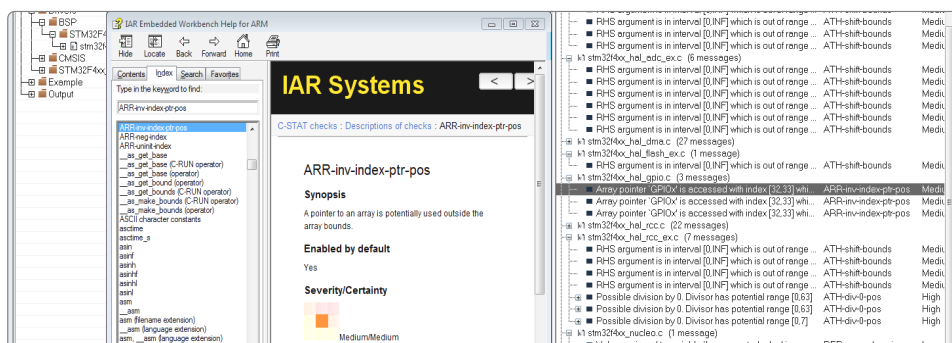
BSP
STM32F4
stm32f
CMSIS
STM32F4xx
Example
Output

IAR Embedded Workbench Help for ARM
Hide Locate Back Forward Home Print
Contents Index Search Favorites
Type in the keyword to find:
ARR-inv-index-ptr-pos
ARR-inv-index-ptr-pos
ARR-neg-index
ARR-uninit-index
__as_get_base
__as_get_base (C-RUN operator)
__as_get_base (operator)
__as_get_bound (operator)
__as_get_bounds (C-RUN operator)
__as_make_bounds (C-RUN operator)
__as_make_bounds (operator)
ASCII character constants
asctime
asctime_s
asin
asinf
asinh
asinhf
asinhl
asinl
asm
__asm
asm (filename extension)
__asm (language extension)
asm, __asm (language extension)

IAR Systems
C-STAT checks : Descriptions of checks : ARR-inv-index-ptr-pos
ARR-inv-index-ptr-pos
Synopsis
A pointer to an array is potentially used outside the array bounds.
Enabled by default
Yes
Severity/Certainty
Medium/Medium

RHS argument is in interval [0,INF] which is out of range ... ATH-shift-bounds Mediu
RHS argument is in interval [0,INF] which is out of range ... ATH-shift-bounds Mediu
RHS argument is in interval [0,INF] which is out of range ... ATH-shift-bounds Mediu
stm32f4xx_hal_adc_ex.c (6 messages)
RHS argument is in interval [0,INF] which is out of range ... ATH-shift-bounds Mediu
RHS argument is in interval [0,INF] which is out of range ... ATH-shift-bounds Mediu
RHS argument is in interval [0,INF] which is out of range ... ATH-shift-bounds Mediu
RHS argument is in interval [0,INF] which is out of range ... ATH-shift-bounds Mediu
RHS argument is in interval [0,INF] which is out of range ... ATH-shift-bounds Mediu
RHS argument is in interval [0,INF] which is out of range ... ATH-shift-bounds Mediu
stm32f4xx_hal_dma.c (27 messages)
stm32f4xx_hal_flash_ex.c (1 message)
stm32f4xx_hal_gpio.c (3 messages)
Array pointer `GPIOx' is accessed with index [32,33] whi... ARR-inv-index-ptr-pos Mediu
Array pointer `GPIOx' is accessed with index [32,33] whi... ARR-inv-index-ptr-pos Mediu
Array pointer `GPIOx' is accessed with index [32,33] whi... ARR-inv-index-ptr-pos Mediu
stm32f4xx_hal_rcc.c (22 messages)
stm32f4xx_hal_rcc_ex.c (7 messages)
RHS argument is in interval [0,INF] which is out of range ... ATH-shift-bounds Mediu
RHS argument is in interval [0,INF] which is out of range ... ATH-shift-bounds Mediu
RHS argument is in interval [0,INF] which is out of range ... ATH-shift-bounds Mediu
RHS argument is in interval [0,INF] which is out of range ... ATH-shift-bounds Mediu
Possible division by 0. Divisor has potential range [0,63] ATH-div-0-pos High
Possible division by 0. Divisor has potential range [0,63] ATH-div-0-pos High
Possible division by 0. Divisor has potential range [0,7] ATH-div-0-pos High
stm32f4xx_nucleo.c (1 message)